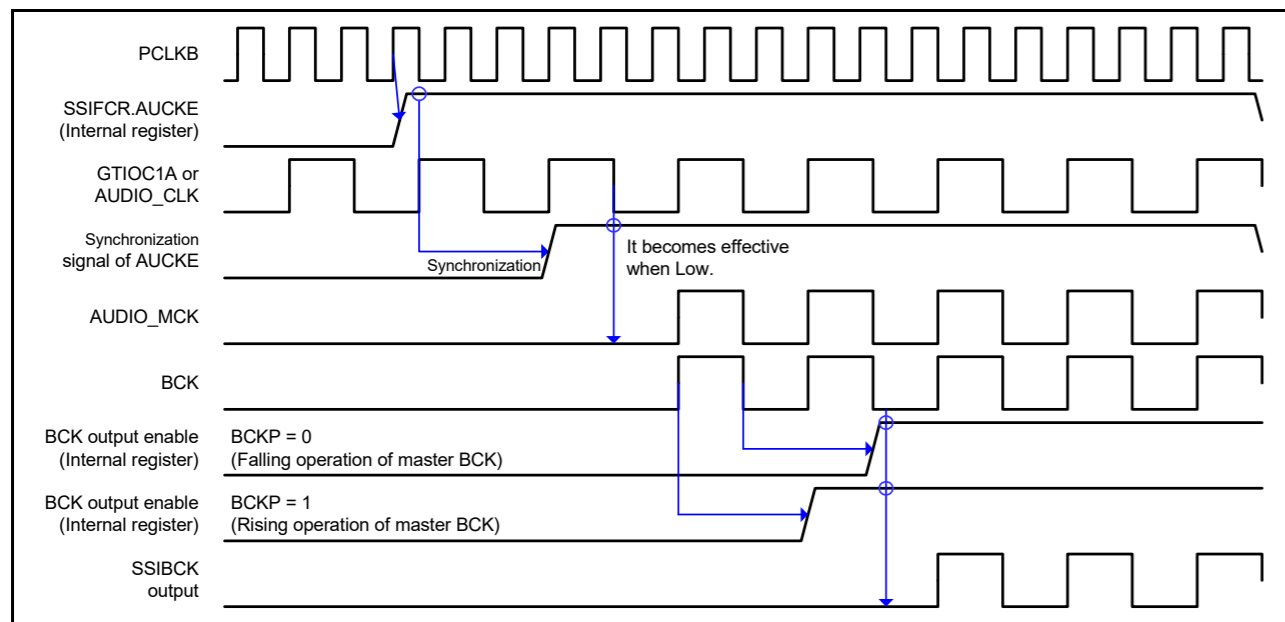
PCLKB

SSIFCR.AUCKE
(Internal register)

GTIOC1A or
AUDIO_CLK

Synchronization
signal of AUCKE

Synchronization

It becomes effective
when Low.

AUDIO_MCK

BCK

BCK output enable
(Internal register)

BCKP = 0
(Falling operation of master BCK)

BCK output enable
(Internal register)

BCKP = 1
(Rising operation of master BCK)

SSIBCK
output